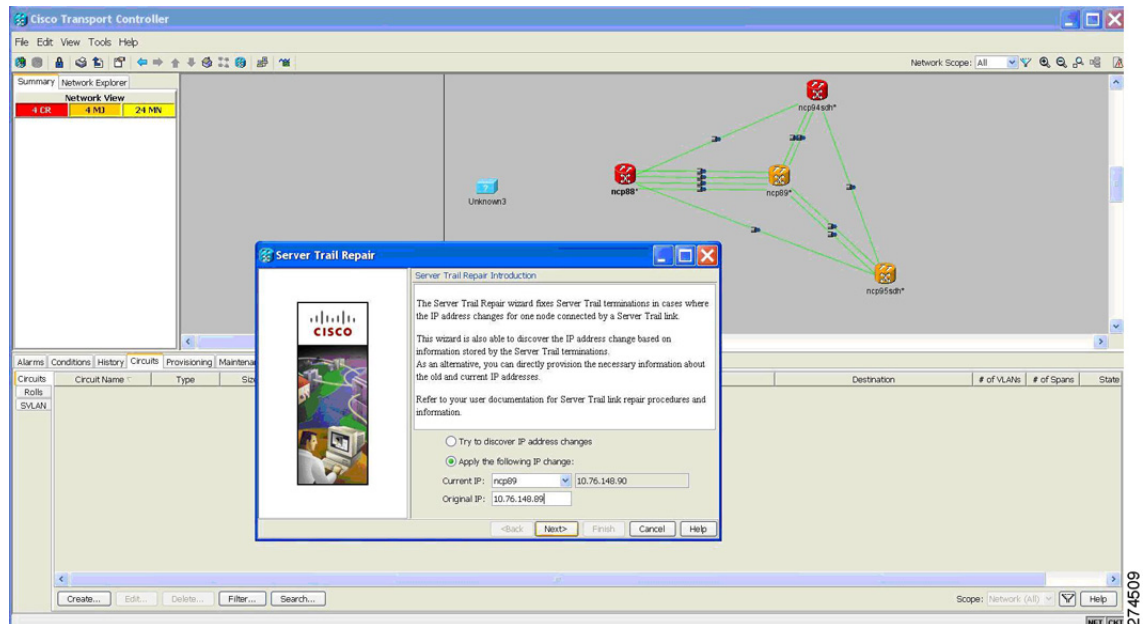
Cisco Transport Controller

File Edit View Tools Help

Network Scope: All

Summary Network Explorer

Network View

| 4 CR | 4 MJ | 24 MN |
|---|---|---|

ncp94sdh*

ncp88*

ncp89*

Unknown3

ncp95sdh*

Server Trail Repair

Server Trail Repair Introduction

The Server Trail Repair wizard fixes Server Trail terminations in cases where the IP address changes for one node connected by a Server Trail link.

This wizard is also able to discover the IP address change based on information stored by the Server Trail terminations.
As an alternative, you can directly provision the necessary information about the old and current IP addresses.

Refer to your user documentation for Server Trail link repair procedures and information.

Try to discover IP address changes

Apply the following IP change:

Current IP: ncp89 10.76.148.90

Original IP: 10.76.148.89

<Back Next> Finish Cancel Help

Alarms Conditions History Circuits Provisioning Maintenan

Circuits Circuit Name Type Siz Destination # of VLANs # of Spans State

Rolls

SVLAN

Create... Edit... Delete... Filter... Search...

Scope: Network (All) Help

NET CKT

274509